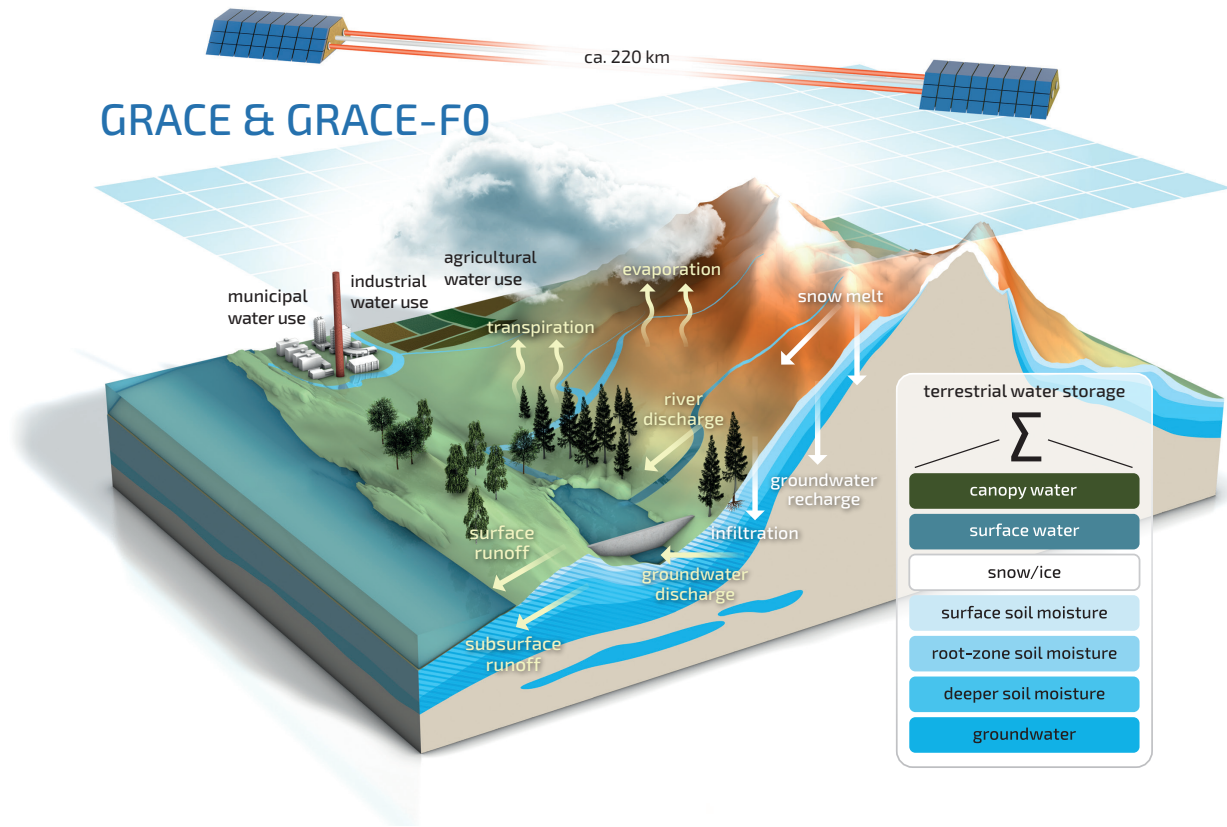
ca. 220 km

GRACE & GRACE-FO

agricultural water use

industrial water use

municipal water use

evaporation

transpiration

snow melt

river discharge

groundwater recharge

infiltration

surface runoff

groundwater discharge

subsurface runoff

terrestrial water storage

$\sum$

canopy water

surface water

snow/ice

surface soil moisture

root-zone soil moisture

deeper soil moisture

groundwater